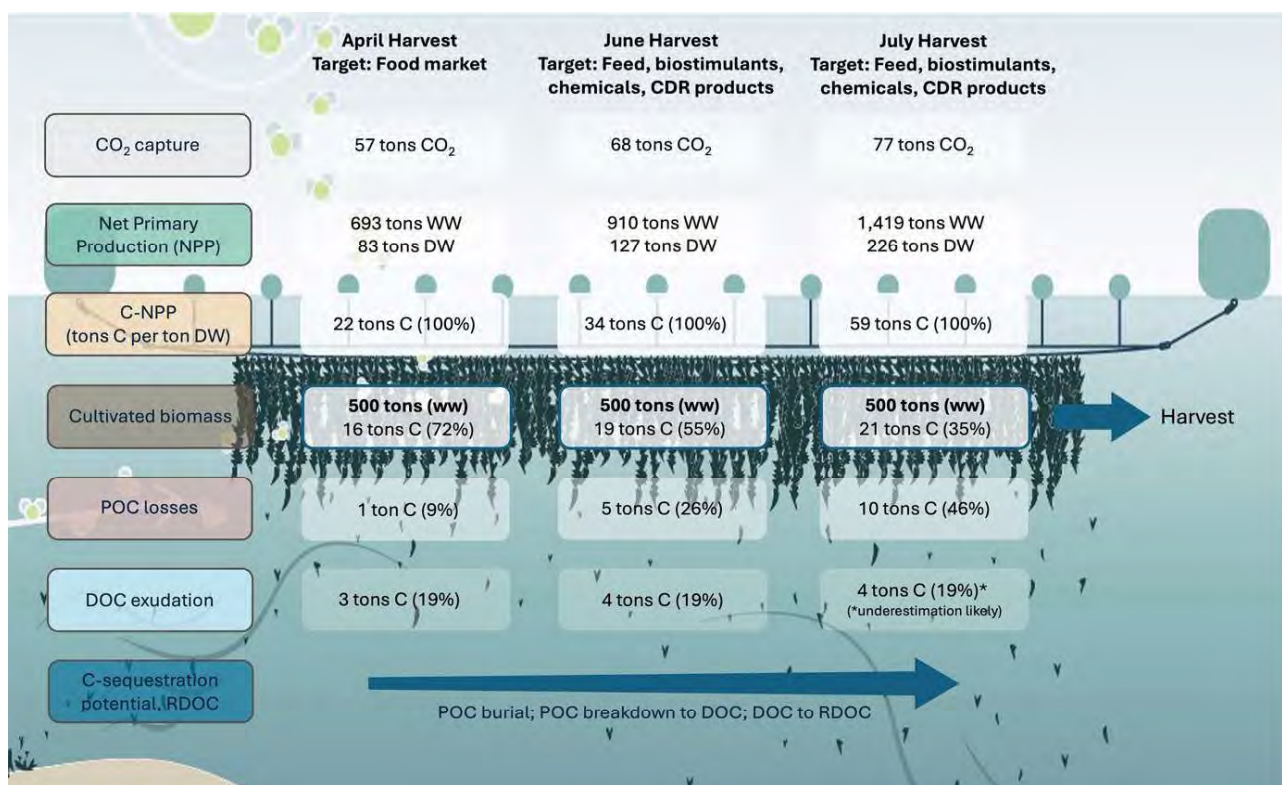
| | April Harvest Target: Food market | June Harvest Target: Feed, biostimulants, chemicals, CDR products | July Harvest Target: Feed, biostimulants, chemicals, CDR products |
|---|---|---|---|
| $CO_2$ capture | 57 tons $CO_2$ | 68 tons $CO_2$ | 77 tons $CO_2$ |
| Net Primary Production (NPP) | 693 tons WW 83 tons DW | 910 tons WW 127 tons DW | 1,419 tons WW 226 tons DW |
| C-NPP (tons C per ton DW) | 22 tons C (100%) | 34 tons C (100%) | 59 tons C (100%) |
| Cultivated biomass | 500 tons (ww) 16 tons C (72%) | 500 tons (ww) 19 tons C (55%) | 500 tons (ww) 21 tons C (35%) |
| POC losses | 1 ton C (9%) | 5 tons C (26%) | 10 tons C (46%) |
| DOC exudation | 3 tons C (19%) | 4 tons C (19%) | 4 tons C (19%)* (*underestimation likely) |
| C-sequestration potential, RDOC | POC burial; POC breakdown to DOC; DOC to RDOC | | |

Harvest